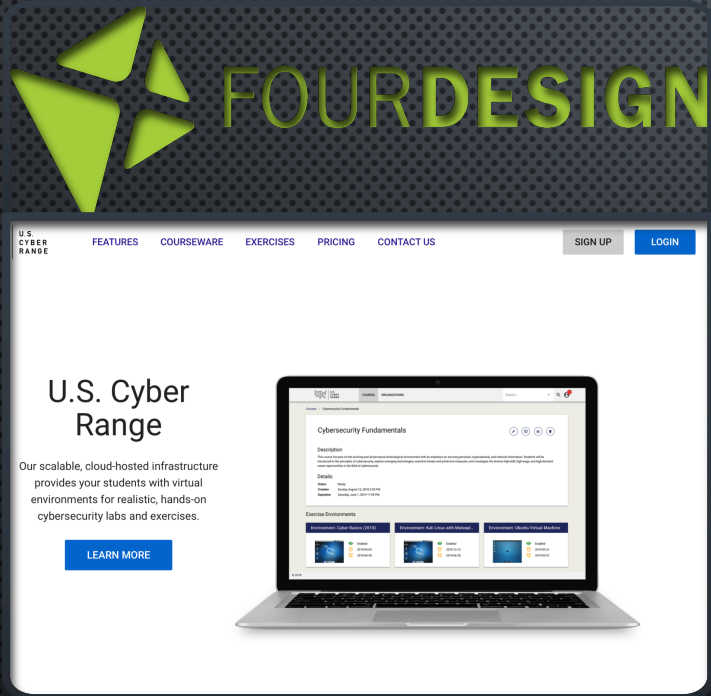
FOURDESIGN

U.S. CYBER RANGE

FEATURES COURSEWARE EXERCISES PRICING CONTACT US

SIGN UP LOGIN

U.S. Cyber Range

Our scalable, cloud-hosted infrastructure provides your students with virtual environments for realistic, hands-on cybersecurity labs and exercises.

LEARN MORE

COURSES ORGANIZATIONS

Search

Courses / Cybersecurity Fundamentals

Cybersecurity Fundamentals

Description

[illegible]

Details

Status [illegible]
Creation Sunday, August 12, 2018 2:50 PM
Expiration Saturday, June 1, 2019 11:59 PM

Exercise Environments

Environment: Cyber Basics (2019)

Environment: Kali Linux with Metaspl...

Environment: Ubuntu Virtual Machine

Enabled

© 2018